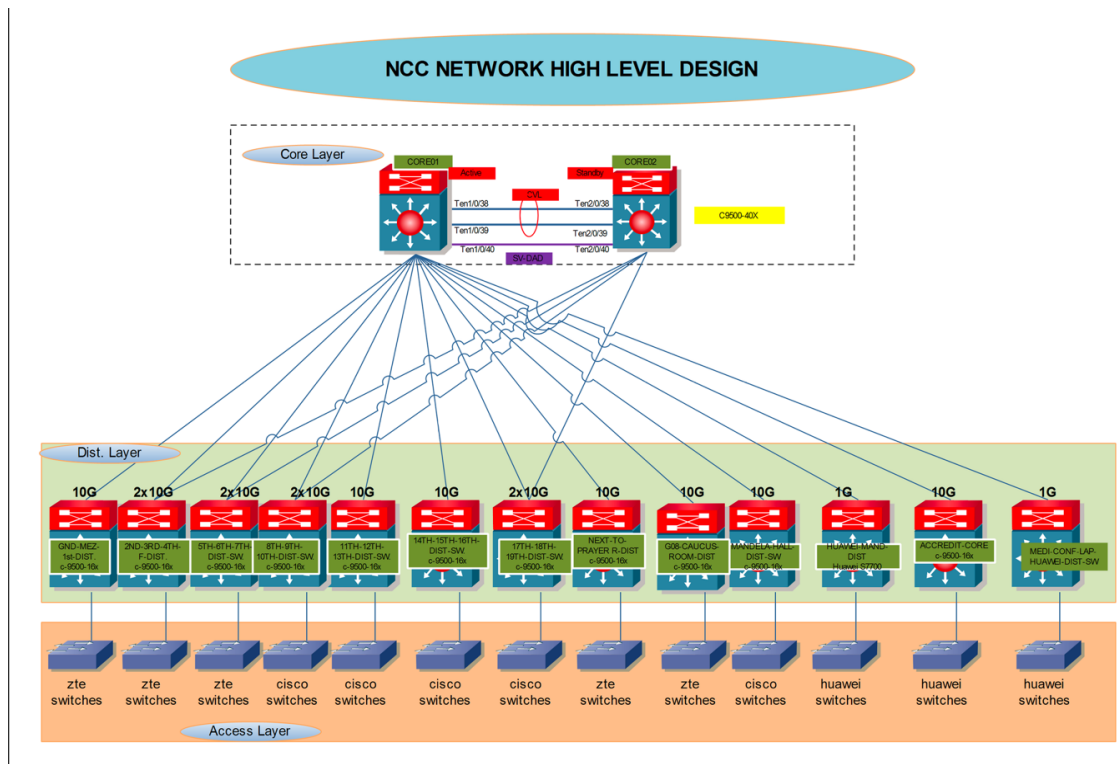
NCC NETWORK HIGH LEVEL DESIGN

Core Layer

CORE01
Active
CORE02
Standby
CVL
Ten1/0/38
Ten2/0/38
Ten1/0/39
Ten2/0/39
Ten1/0/40
Ten2/0/40
SV-DAD
C9500-40X

Dist. Layer

10G
2x10G
2x10G
2x10G
10G
10G
2x10G
10G
10G
10G
1G
10G
1G

GND-MEZ-1st-DIST. c-9500-16x
2ND-3RD-4TH-F-DIST. c-9500-16x
5TH-6TH-7TH-DIST-SW. c-9500-16x
8TH-9TH-10TH-DIST-SW. c-9500-16x
11TH-12TH-13TH-DIST-SW. c-9500-16x
14TH-15TH-16TH-DIST-SW. c-9500-16x
17TH-18TH-19TH-DIST-SW. c-9500-16x
NEXT-TO-PRAYER R-DIST c-9500-16x
G08-CAUCUS-ROOM-DIST c-9500-16x
MANDELA-HALL-DIST-SW c-9500-16x
HUAWEI-MAND-DIST Huawei S7700
ACCREDIT-CORE c-9500-16x
MEDI-CONF-LAP-HUAWEI-DIST-SW

zte switches
zte switches
zte switches
cisco switches
cisco switches
cisco switches
cisco switches
zte switches
zte switches
cisco switches
huawei switches
huawei switches
huawei switches

Access Layer